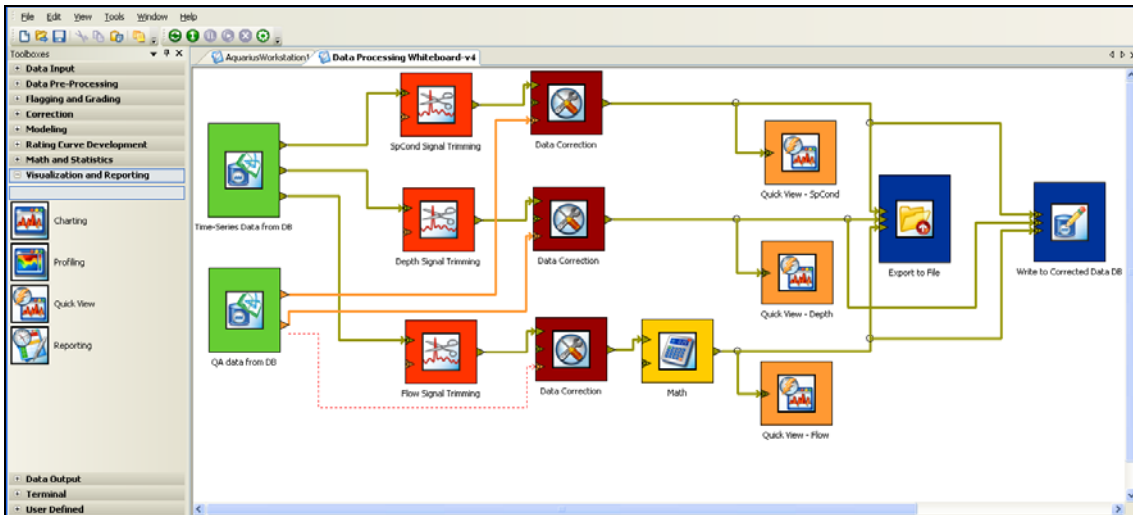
File Edit View Tools Window Help

Toolboxes

+ Data Input
+ Data Pre-Processing
+ Flagging and Grading
+ Correction
+ Modeling
+ Rating Curve Development
+ Math and Statistics
- Visualization and Reporting

Charting
Profiling
Quick View
Reporting

+ Data Output
+ Terminal
+ User Defined

AquariusWorkstation1
Data Processing Whiteboard-v4

Time-Series Data from DB
QA data from DB
SpCond Signal Trimming
Depth Signal Trimming
Flow Signal Trimming
Data Correction
Data Correction
Data Correction
Math
Quick View - SpCond
Quick View - Depth
Quick View - Flow
Export to File
Write to Corrected Data DB